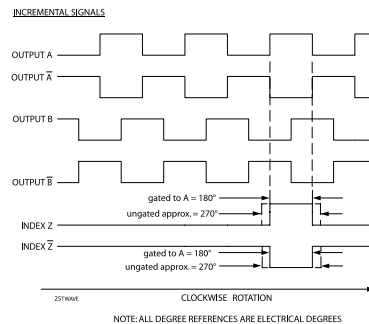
INCREMENTAL SIGNALS

OUTPUT A

OUTPUT $\overline{A}$

OUTPUT B

OUTPUT $\overline{B}$

gated to A = 180°

ungated approx. = 270°

INDEX Z

INDEX $\overline{Z}$

gated to A = 180°

ungated approx. = 270°

25TWAVE

CLOCKWISE ROTATION

NOTE: ALL DEGREE REFERENCES ARE ELECTRICAL DEGREES